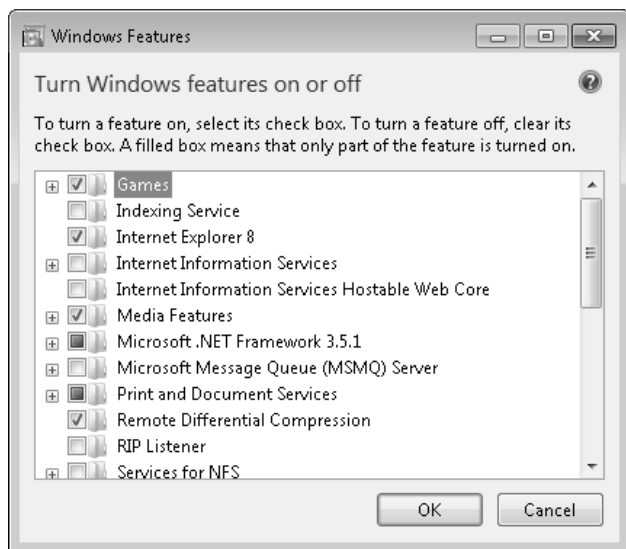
Windows Features

Turn Windows features on or off

To turn a feature on, select its check box. To turn a feature off, clear its check box. A filled box means that only part of the feature is turned on.

Games
Indexing Service
Internet Explorer 8
Internet Information Services
Internet Information Services Hostable Web Core
Media Features
Microsoft .NET Framework 3.5.1
Microsoft Message Queue (MSMQ) Server
Print and Document Services
Remote Differential Compression
RIP Listener
Services for NFS

OK
Cancel